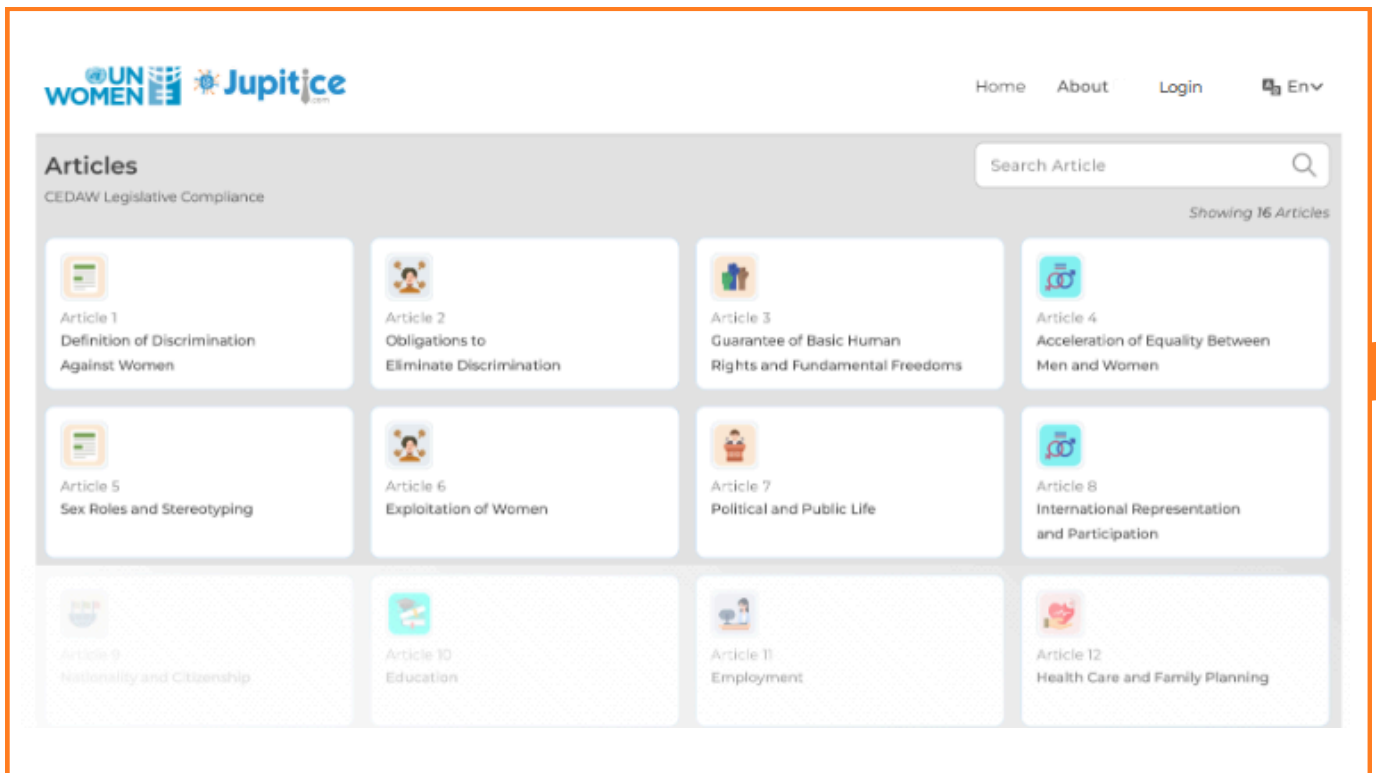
UN WOMEN Jupitice

Home About Login En

Articles
CEDAW Legislative Compliance

Search Article

Showing 16 Articles

Article 1
Definition of Discrimination Against Women

Article 2
Obligations to Eliminate Discrimination

Article 3
Guarantee of Basic Human Rights and Fundamental Freedoms

Article 4
Acceleration of Equality Between Men and Women

Article 5
Sex Roles and Stereotyping

Article 6
Exploitation of Women

Article 7
Political and Public Life

Article 8
International Representation and Participation

Article 9
Nationality and Citizenship

Article 10
Education

Article 11
Employment

Article 12
Health Care and Family Planning